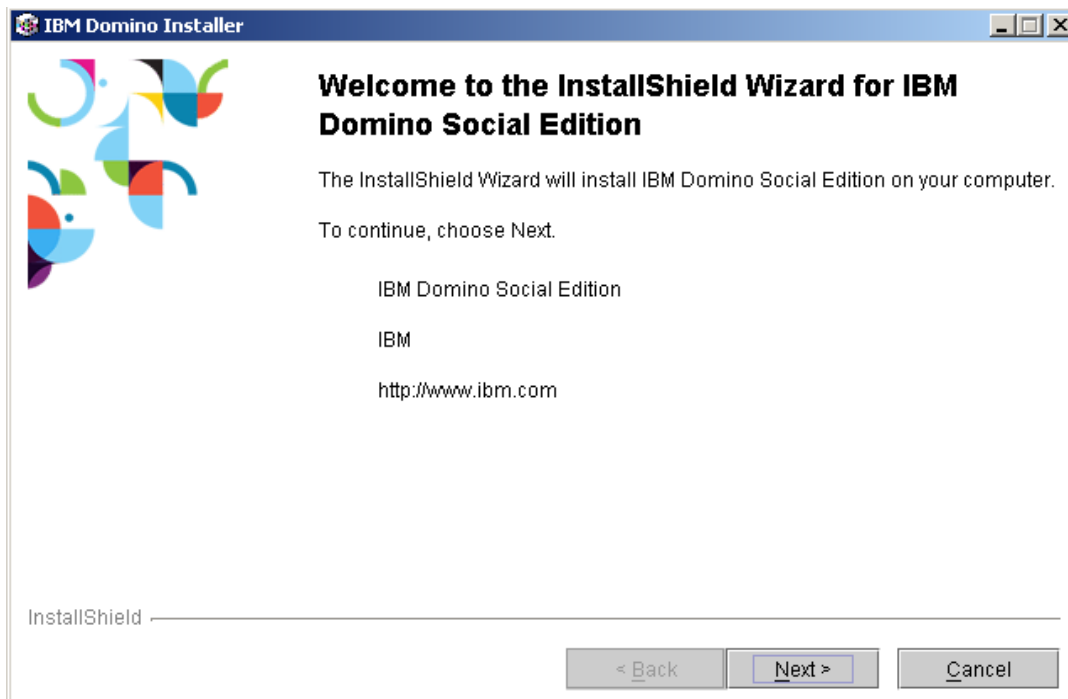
IBM Domino Installer

Welcome to the InstallShield Wizard for IBM Domino Social Edition

The InstallShield Wizard will install IBM Domino Social Edition on your computer.

To continue, choose Next.

IBM Domino Social Edition

IBM

http://www.ibm.com

InstallShield

< Back

Next >

Cancel